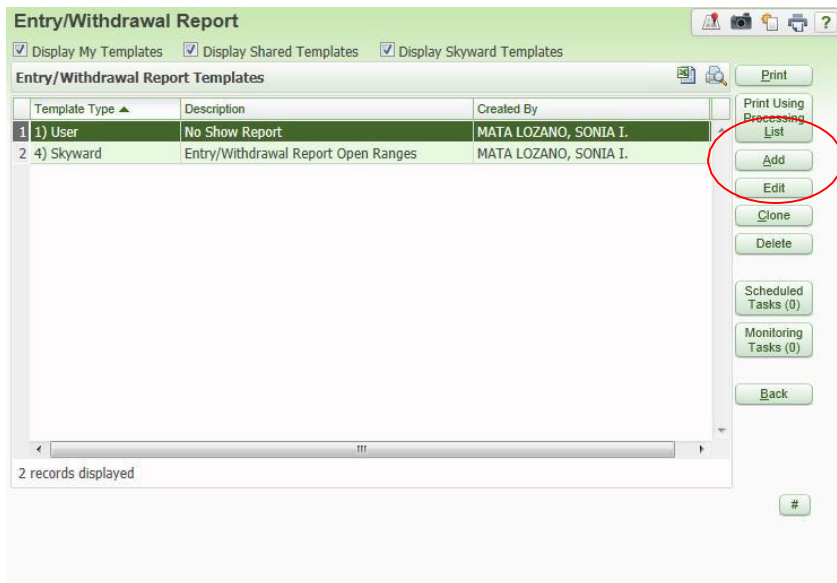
Entry/Withdrawal Report

?

Display My Templates   Display Shared Templates   Display Skyward Templates

Entry/Withdrawal Report Templates

| | Template Type ▲ | Description | Created By |
|---|---|---|---|
| 1 | 1) User | No Show Report | MATA LOZANO, SONIA I. |
| 2 | 4) Skyward | Entry/Withdrawal Report Open Ranges | MATA LOZANO, SONIA I. |

2 records displayed

Print

Print Using Processing List

Add

Edit

Clone

Delete

Scheduled Tasks (0)

Monitoring Tasks (0)

Back

#